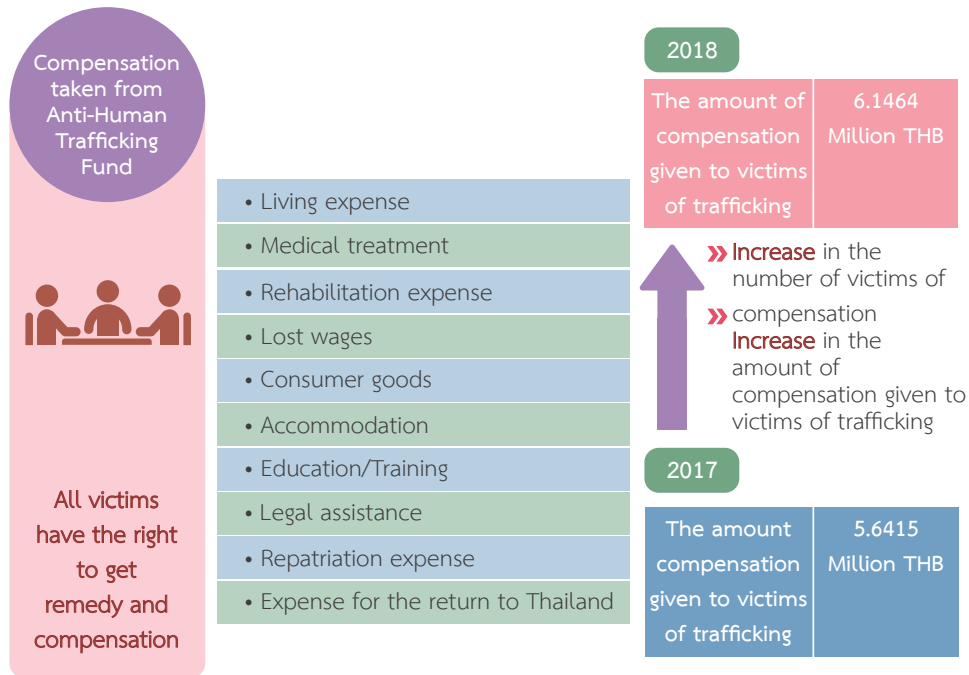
Compensation taken from Anti-Human Trafficking Fund

All victims have the right to get remedy and compensation

• Living expense
• Medical treatment
• Rehabilitation expense
• Lost wages
• Consumer goods
• Accommodation
• Education/Training
• Legal assistance
• Repatriation expense
• Expense for the return to Thailand

2018

| The amount of compensation given to victims of trafficking | 6.1464 Million THB |
|---|---|

» Increase in the number of victims of

» compensation Increase in the amount of compensation given to victims of trafficking

2017

| The amount compensation given to victims of trafficking | 5.6415 Million THB |
|---|---|